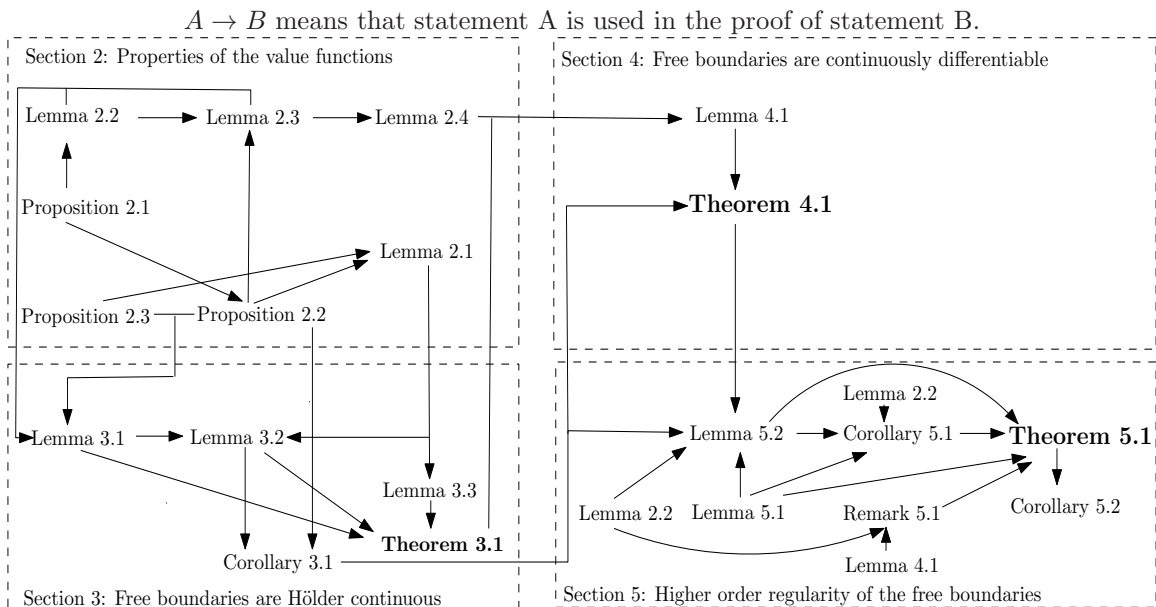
$A \rightarrow B$ means that statement A is used in the proof of statement B.

Section 2: Properties of the value functions

Lemma 2.2

Lemma 2.3

Lemma 2.4

Proposition 2.1

Lemma 2.1

Proposition 2.3

Proposition 2.2

Section 4: Free boundaries are continuously differentiable

Lemma 4.1

**Theorem 4.1**

Lemma 3.1

Lemma 3.2

Lemma 3.3

Corollary 3.1

**Theorem 3.1**

Section 3: Free boundaries are Hölder continuous

Lemma 2.2

Lemma 5.2

Corollary 5.1

**Theorem 5.1**

Lemma 2.2

Lemma 5.1

Remark 5.1

Corollary 5.2

Lemma 4.1

Section 5: Higher order regularity of the free boundaries